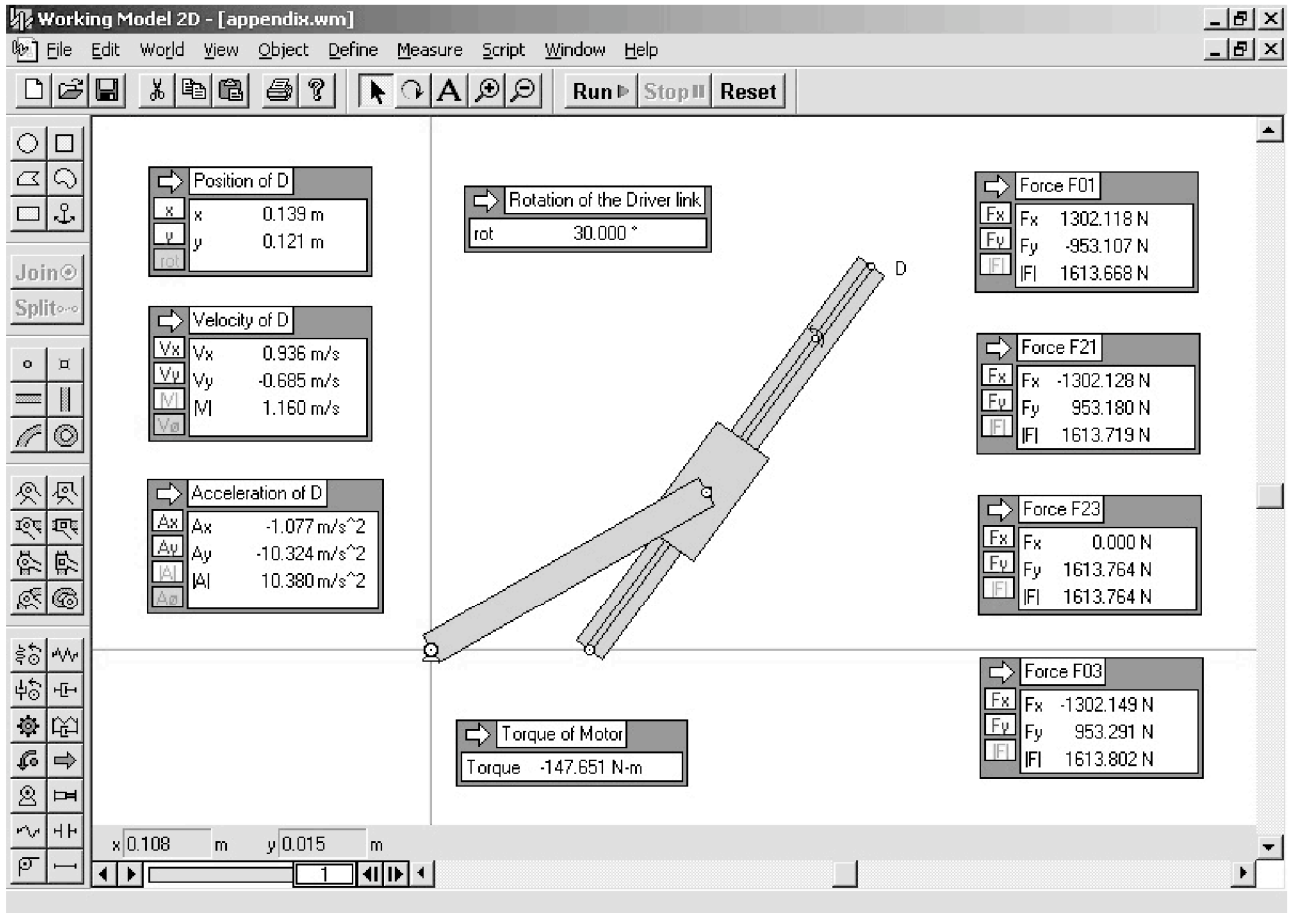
Working Model 2D - [appendix.wm]

File Edit World View Object Define Measure Script Window Help

Run Stop Reset

Join

Split

Position of D
x | x 0.139 m
y | y 0.121 m
rot

Rotation of the Driver link
rot 30.000 °

D

Force F01
Fx | Fx 1302.118 N
Fy | Fy -953.107 N
|F| | |F| 1613.668 N

Velocity of D
Vx | Vx 0.936 m/s
Vy | Vy -0.685 m/s
|V| | |V| 1.160 m/s
Vø

Force F21
Fx | Fx -1302.128 N
Fy | Fy 953.180 N
|F| | |F| 1613.719 N

Acceleration of D
Ax | Ax -1.077 m/s^2
Ay | Ay -10.324 m/s^2
|A| | |A| 10.380 m/s^2
Aø

Force F23
Fx | Fx 0.000 N
Fy | Fy 1613.764 N
|F| | |F| 1613.764 N

Force F03
Fx | Fx -1302.149 N
Fy | Fy 953.291 N
|F| | |F| 1613.802 N

Torque of Motor
Torque -147.651 N-m

x 0.108 m y 0.015 m

1